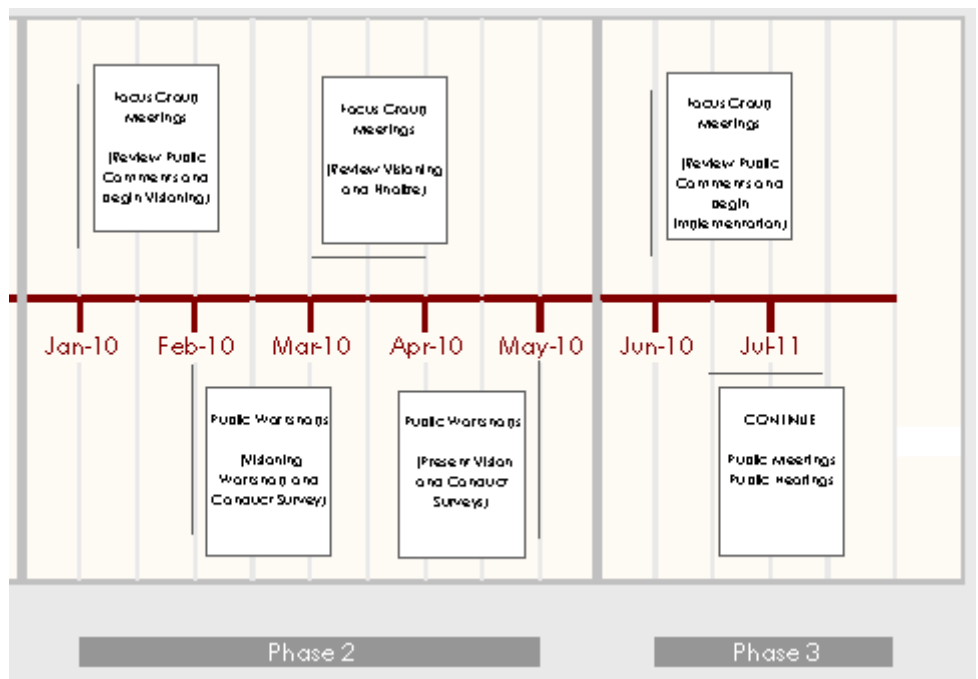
Focus Group Meetings

(Review Public Comments and begin Visioning)

Focus Group Meetings

(Review Visioning and Finalize)

Focus Group Meetings

(Review Public Comments and begin Implementation)

Jan-10 Feb-10 Mar-10 Apr-10 May-10 Jun-10 Jul-11

Public Workshops

(Visioning Workshop and Conduct Survey)

Public Workshops

(Present Vision and Conduct Surveys)

CONTINUE

Public Meetings
Public Hearings

Phase 2

Phase 3